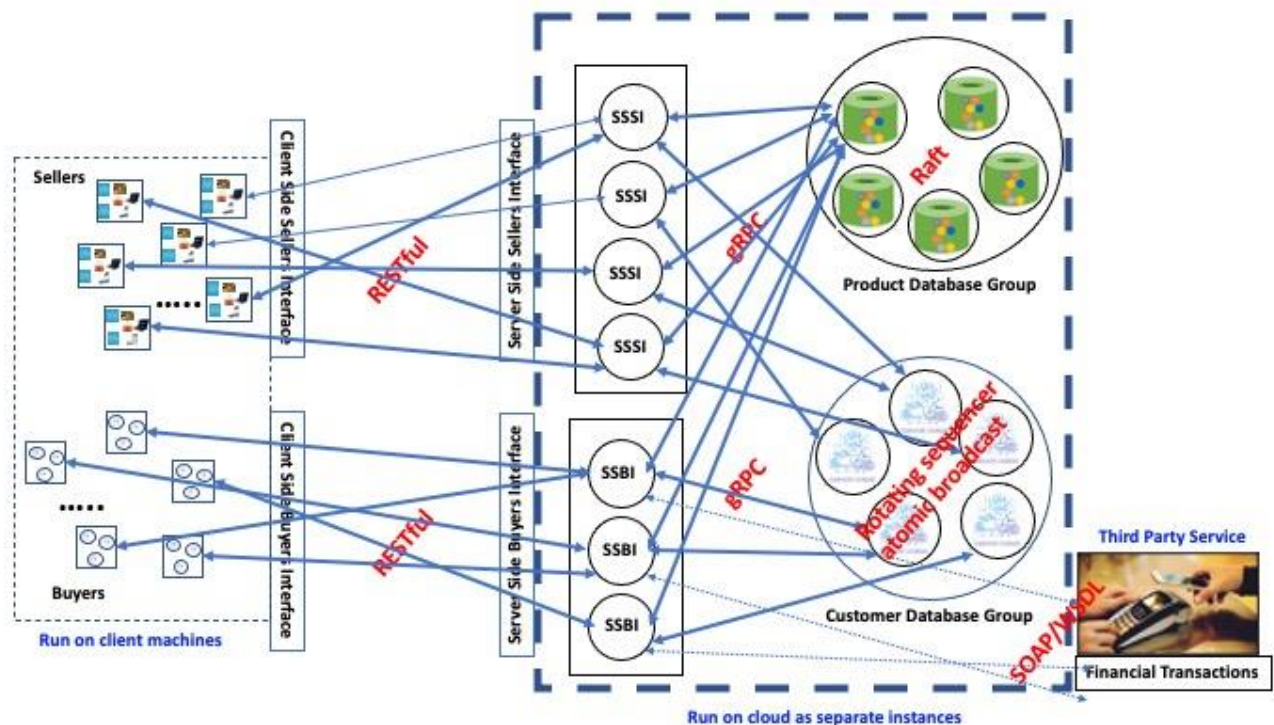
Sellers

Client Side Sellers Interface

RESTful

Server Side Sellers Interface

SSSI

SSSI

SSSI

SSSI

gRPC

Raft

Product Database Group

Buyers

Client Side Buyers Interface

RESTful

Server Side Buyers Interface

SSBI

SSBI

SSBI

gRPC

Rotating sequencer atomic broadcast

Customer Database Group

Third Party Service

SOAP/WSDL

Financial Transactions

Run on client machines

Run on cloud as separate instances